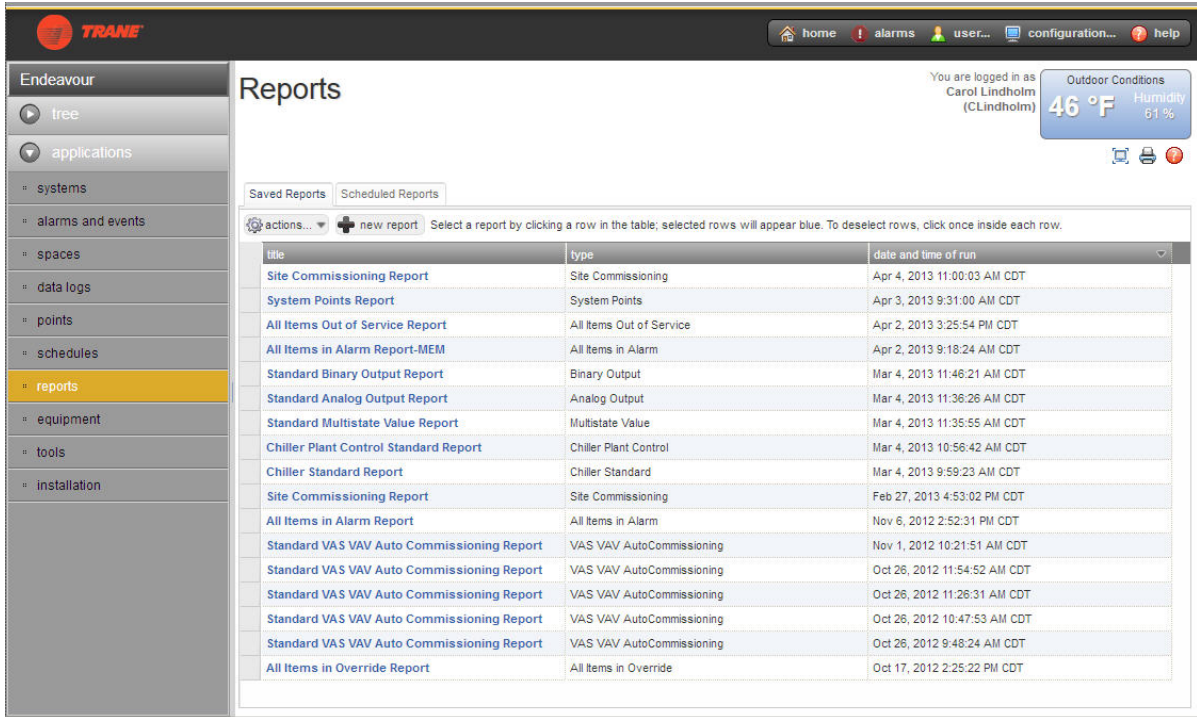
TRANE

home alarms user... configuration... help

Endeavour

tree

applications

systems

alarms and events

spaces

data logs

points

schedules

reports

equipment

tools

installation

Reports

You are logged in as Carol Lindholm (CLindholm)

Outdoor Conditions
46 °F
Humidity 61 %

Saved Reports Scheduled Reports

actions... new report Select a report by clicking a row in the table; selected rows will appear blue. To deselect rows, click once inside each row.

| title | type | date and time of run |
|---|---|---|
| Site Commissioning Report | Site Commissioning | Apr 4, 2013 11:00:03 AM CDT |
| System Points Report | System Points | Apr 3, 2013 9:31:00 AM CDT |
| All Items Out of Service Report | All Items Out of Service | Apr 2, 2013 3:25:54 PM CDT |
| All Items in Alarm Report-MEM | All Items in Alarm | Apr 2, 2013 9:18:24 AM CDT |
| Standard Binary Output Report | Binary Output | Mar 4, 2013 11:46:21 AM CDT |
| Standard Analog Output Report | Analog Output | Mar 4, 2013 11:36:26 AM CDT |
| Standard Multistate Value Report | Multistate Value | Mar 4, 2013 11:35:55 AM CDT |
| Chiller Plant Control Standard Report | Chiller Plant Control | Mar 4, 2013 10:56:42 AM CDT |
| Chiller Standard Report | Chiller Standard | Mar 4, 2013 9:59:23 AM CDT |
| Site Commissioning Report | Site Commissioning | Feb 27, 2013 4:53:02 PM CDT |
| All Items in Alarm Report | All Items in Alarm | Nov 6, 2012 2:52:31 PM CDT |
| Standard VAS VAV Auto Commissioning Report | VAS VAV AutoCommissioning | Nov 1, 2012 10:21:51 AM CDT |
| Standard VAS VAV Auto Commissioning Report | VAS VAV AutoCommissioning | Oct 26, 2012 11:54:52 AM CDT |
| Standard VAS VAV Auto Commissioning Report | VAS VAV AutoCommissioning | Oct 26, 2012 11:26:31 AM CDT |
| Standard VAS VAV Auto Commissioning Report | VAS VAV AutoCommissioning | Oct 26, 2012 10:47:53 AM CDT |
| Standard VAS VAV Auto Commissioning Report | VAS VAV AutoCommissioning | Oct 26, 2012 9:48:24 AM CDT |
| All Items in Override Report | All Items in Override | Oct 17, 2012 2:25:22 PM CDT |